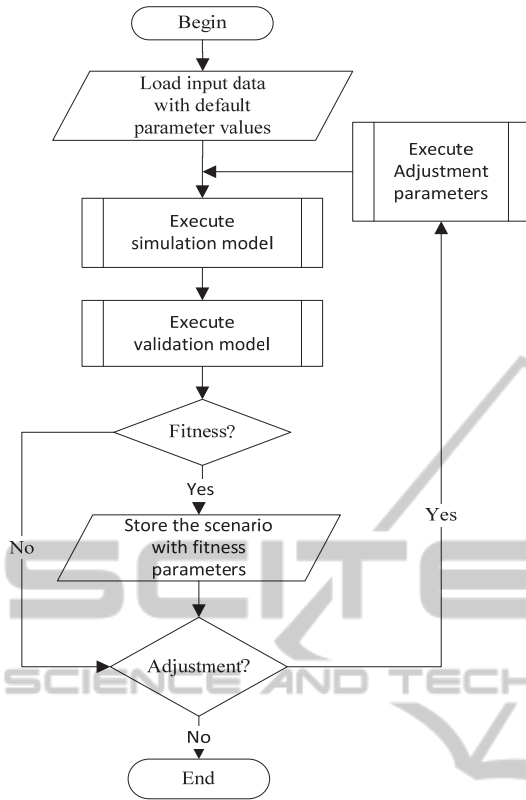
Begin

Load input data with default parameter values

Execute Adjustment parameters

Execute simulation model

Execute validation model

Fitness?

Yes

No

Store the scenario with fitness parameters

Yes

Adjustment?

No

End

SCITE
SCIENCE AND TECH